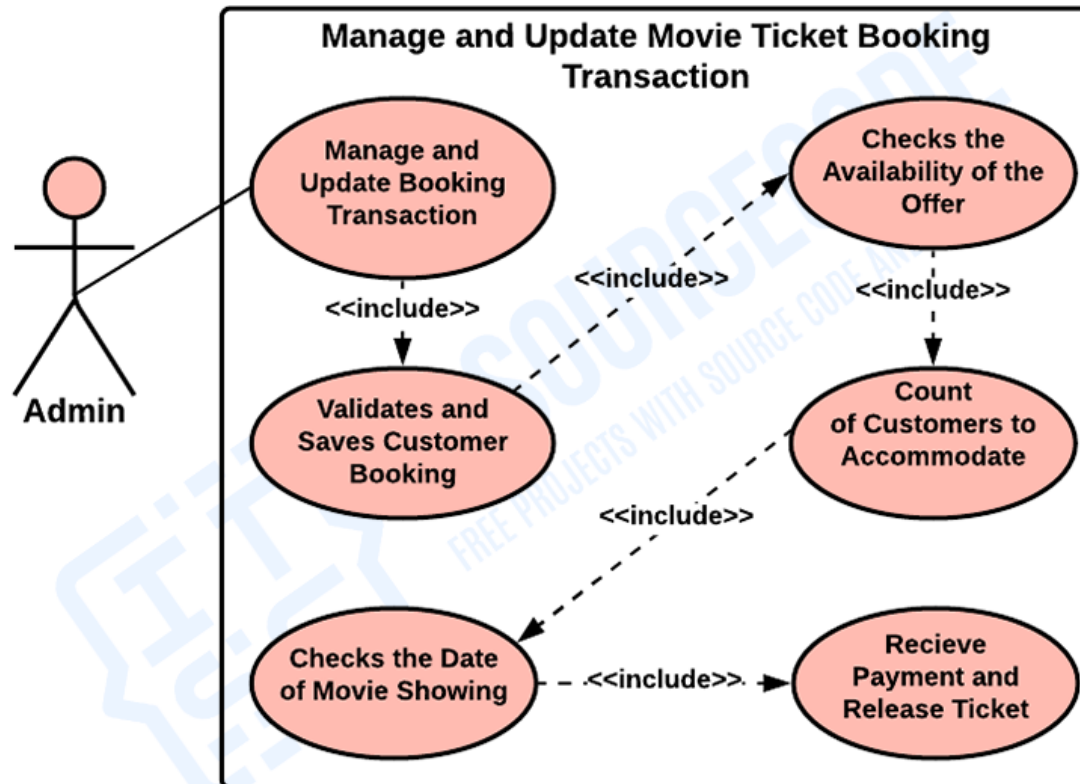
Manage and Update Movie Ticket Booking Transaction

Admin

Manage and Update Booking Transaction

<<include>>

Validates and Saves Customer Booking

<<include>>

Checks the Availability of the Offer

<<include>>

Count of Customers to Accommodate

<<include>>

Checks the Date of Movie Showing

<<include>>

Recieve Payment and Release Ticket

ITSOURCECODE
FREE PROJECTS WITH SOURCE CODE AND